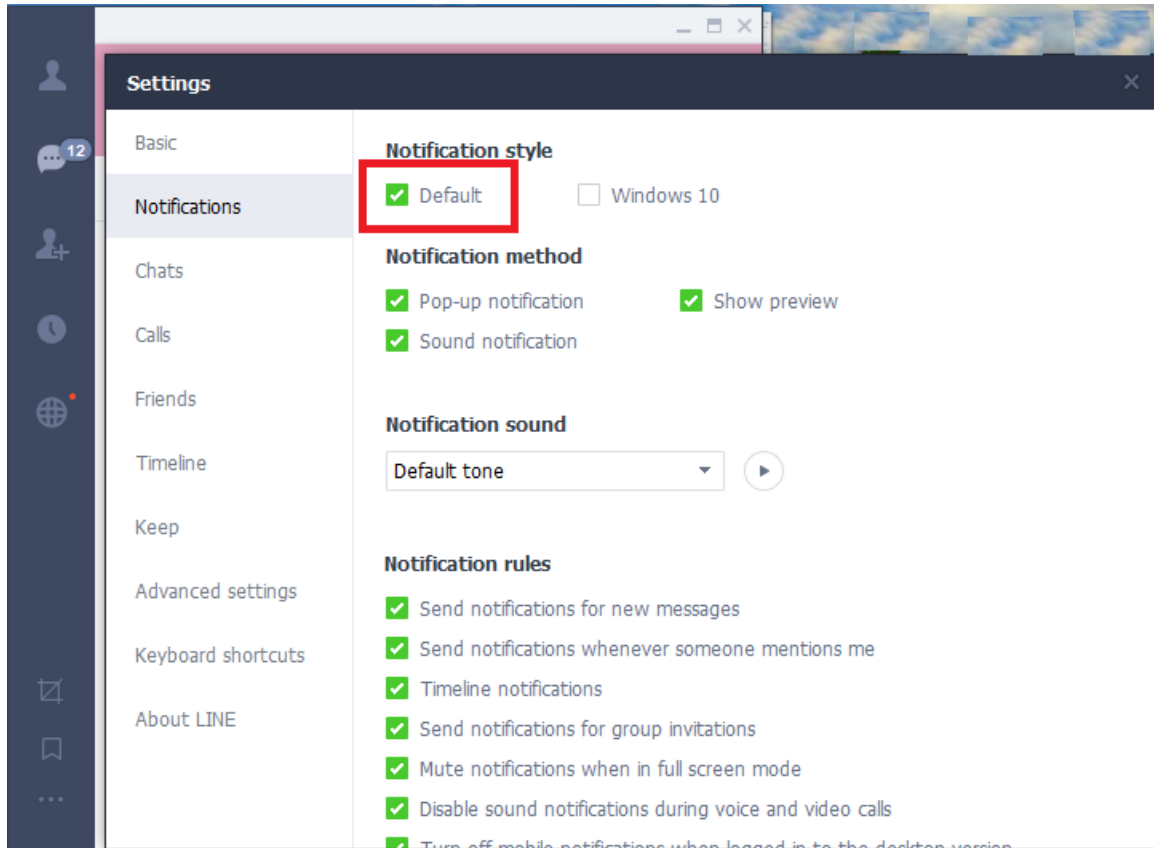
12

Settings

Basic

Notifications

Chats

Calls

Friends

Timeline

Keep

Advanced settings

Keyboard shortcuts

About LINE

Notification style

Default

Windows 10

Notification method

Pop-up notification

Show preview

Sound notification

Notification sound

Default tone

Notification rules

Send notifications for new messages

Send notifications whenever someone mentions me

Timeline notifications

Send notifications for group invitations

Mute notifications when in full screen mode

Disable sound notifications during voice and video calls

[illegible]